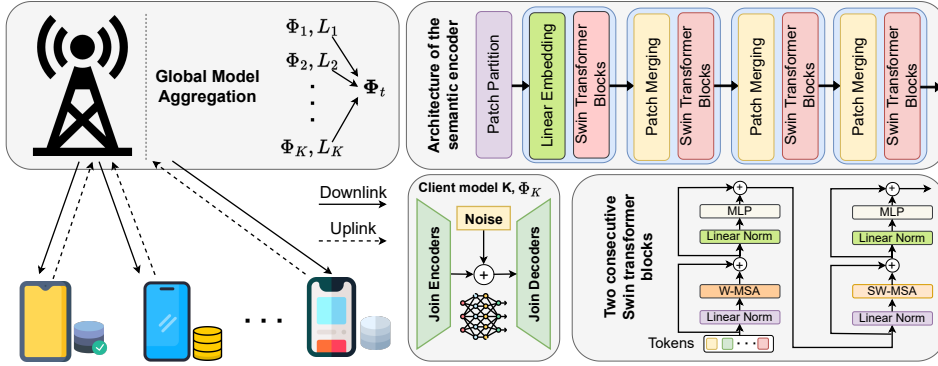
Global Model Aggregation

$\Phi_1, L_1$
$\Phi_2, L_2$
$\Phi_K, L_K$
$\Phi_t$

Downlink
Uplink

Architecture of the semantic encoder

Patch Partition
Linear Embedding
Swin Transformer Blocks
Patch Merging
Swin Transformer Blocks
Patch Merging
Swin Transformer Blocks
Patch Merging
Swin Transformer Blocks

Client model K, $\Phi_K$
Noise
Join Encoders
Join Decoders

Two consecutive Swin transformer blocks

MLP
Linear Norm
W-MSA
Linear Norm
MLP
Linear Norm
SW-MSA
Linear Norm
Tokens